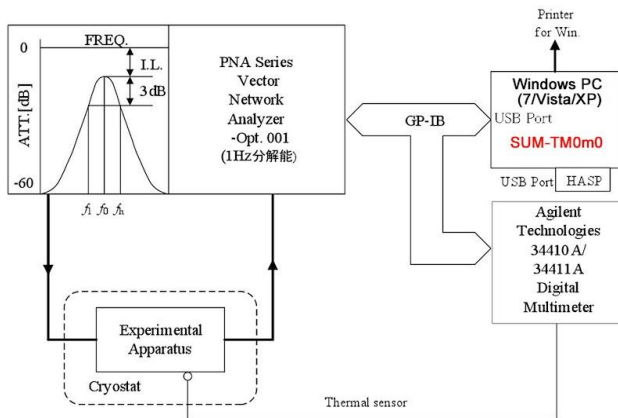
Printer for Win.

0

FREQ.

I.L.

3 dB

ATT.[dB]

-60

$f_l$ $f_0$ $f_h$

PNA Series Vector Network Analyzer -Opt. 001 (1Hz分解能)

GP-IB

Windows PC (7/Vista/XP)

USB Port

SUM-TM0m0

USB Port HASP

Agilent Technologies 34410 A/ 34411 A Digital Multimeter

Experimental Apparatus

Cryostat

Thermal sensor